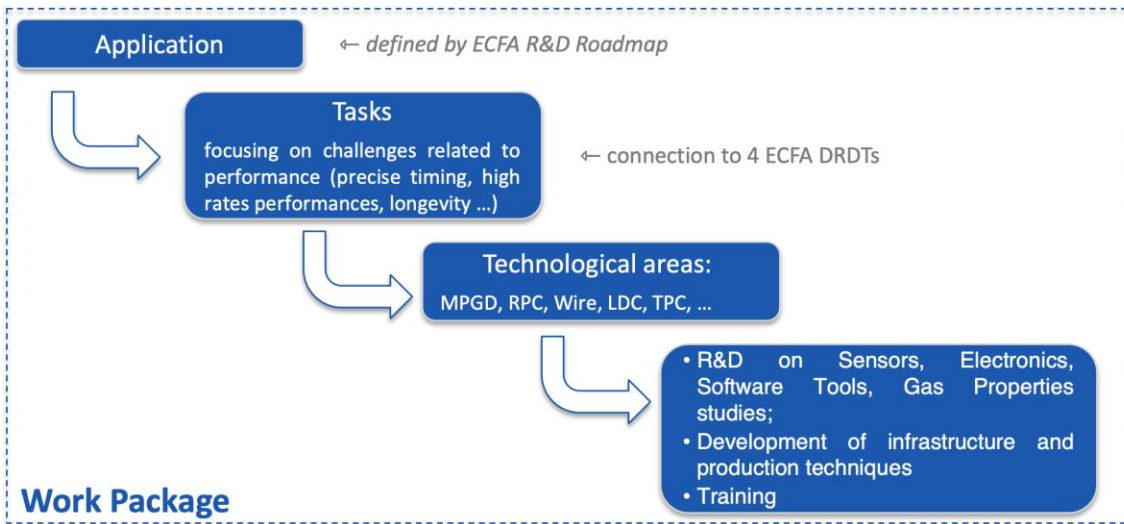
Application

⇽ defined by ECFA R&D Roadmap

Tasks

focusing on challenges related to performance (precise timing, high rates performances, longevity …)

⇽ connection to 4 ECFA DRDTs

Technological areas:

MPGD, RPC, Wire, LDC, TPC, …

• R&D on Sensors, Electronics, Software Tools, Gas Properties studies;
• Development of infrastructure and production techniques
• Training

Work Package